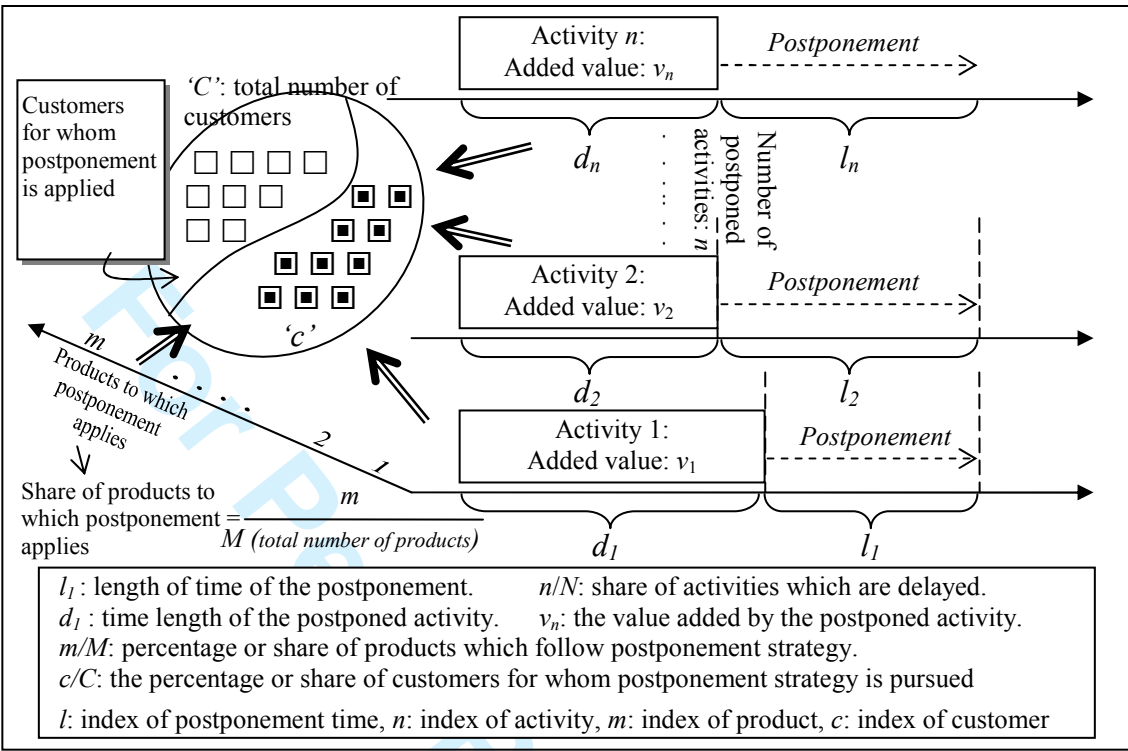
Activity $n$:
Added value: $v_n$

*Postponement*

'C': total number of customers

Customers for whom postponement is applied

$d_n$

Number of postponed activities: $n$

$l_n$

'c'

Activity 2:
Added value: $v_2$

*Postponement*

$d_2$

$l_2$

$m$

Products to which postponement applies

2

1

Share of products to which postponement applies = $\frac{m}{M \text{ (total number of products)}}$

Activity 1:
Added value: $v_1$

*Postponement*

$d_1$

$l_1$

$l_1$ : length of time of the postponement. $n/N$: share of activities which are delayed.
$d_1$ : time length of the postponed activity. $v_n$: the value added by the postponed activity.
$m/M$: percentage or share of products which follow postponement strategy.
$c/C$: the percentage or share of customers for whom postponement strategy is pursued

$l$: index of postponement time, $n$: index of activity, $m$: index of product, $c$: index of customer